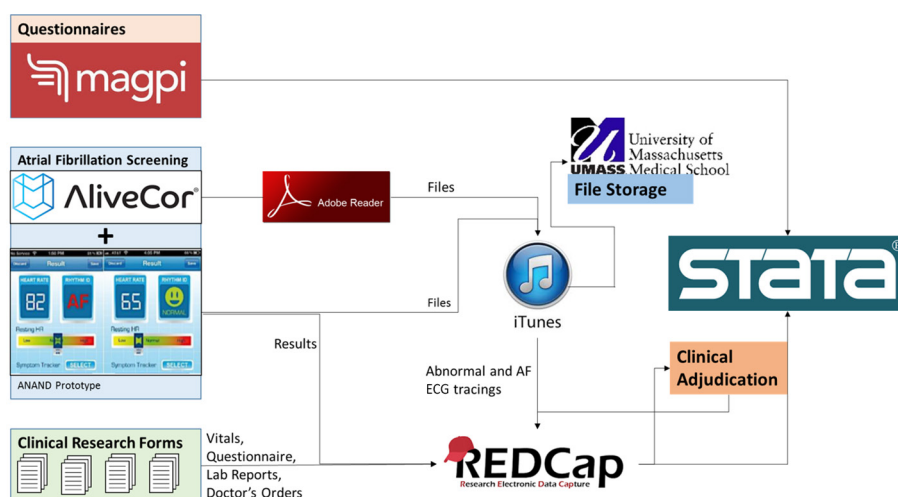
Questionnaires

magpi

Atrial Fibrillation Screening

AliveCor

+

Result Result

HEART RATE 82 RHYTHM AF

HEART RATE 65 RHYTHM NORMAL

Resting HR

Symptom Tracker SELECT

ANAND Prototype

Adobe Reader

Files

Files

University of Massachusetts Medical School

UMASS

File Storage

iTunes

STATA

Results

Abnormal and AF ECG tracings

Clinical Adjudication

Clinical Research Forms

Vitals, Questionnaire, Lab Reports, Doctor's Orders

REDCap

Research Electronic Data Capture